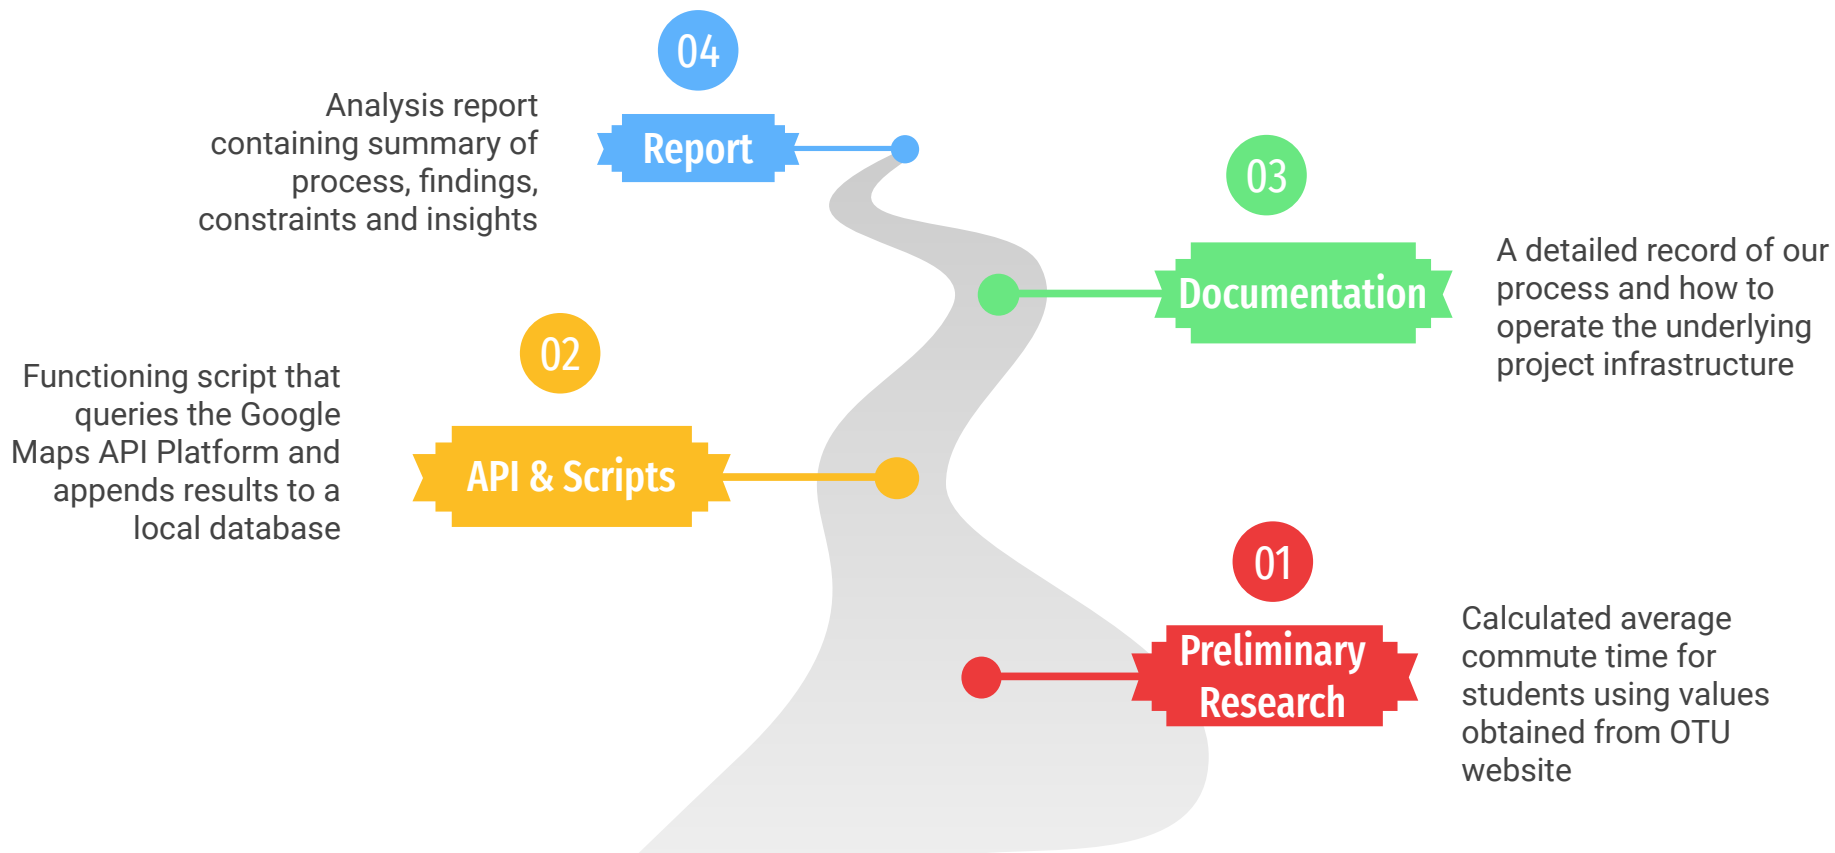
04

Report

Analysis report containing summary of process, findings, constraints and insights

03

Documentation

A detailed record of our process and how to operate the underlying project infrastructure

02

API & Scripts

Functioning script that queries the Google Maps API Platform and appends results to a local database

01

Preliminary Research

Calculated average commute time for students using values obtained from OTU website